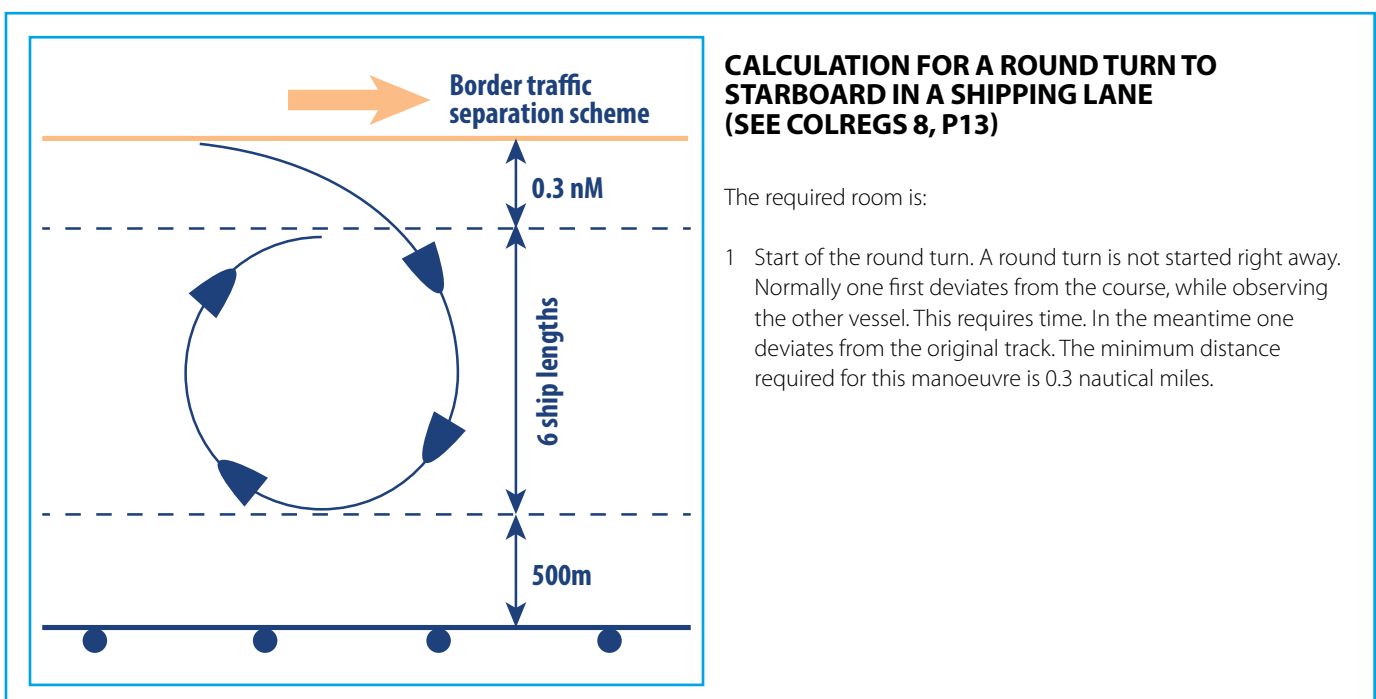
Border traffic separation scheme

0.3 nM

6 ship lengths

500m

CALCULATION FOR A ROUND TURN TO STARBOARD IN A SHIPPING LANE (SEE COLREGS 8, P13)

The required room is:

1 Start of the round turn. A round turn is not started right away. Normally one first deviates from the course, while observing the other vessel. This requires time. In the meantime one deviates from the original track. The minimum distance required for this manoeuvre is 0.3 nautical miles.